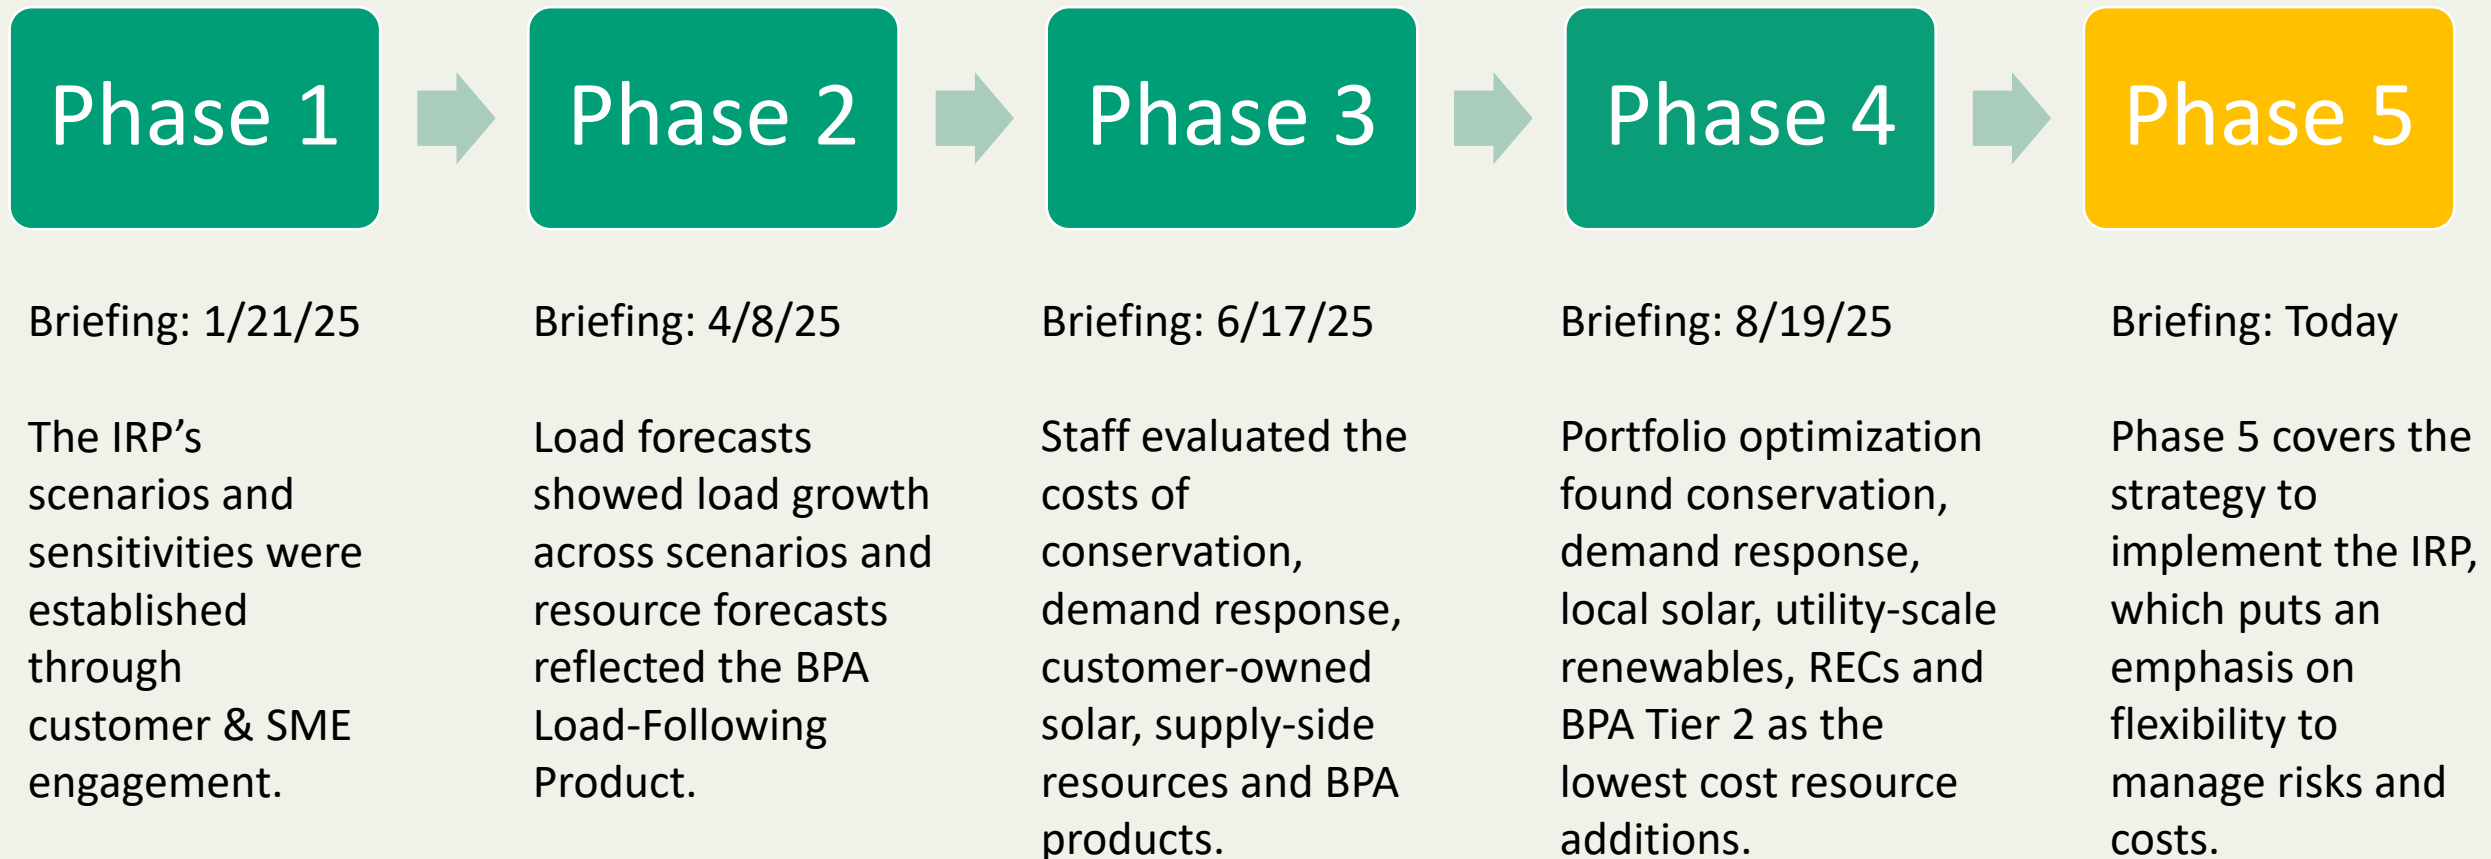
Phase 1

Briefing: 1/21/25

The IRP's scenarios and sensitivities were established through customer & SME engagement.

Phase 2

Briefing: 4/8/25

Load forecasts showed load growth across scenarios and resource forecasts reflected the BPA Load-Following Product.

Phase 3

Briefing: 6/17/25

Staff evaluated the costs of conservation, demand response, customer-owned solar, supply-side resources and BPA products.

Phase 4

Briefing: 8/19/25

Portfolio optimization found conservation, demand response, local solar, utility-scale renewables, RECs and BPA Tier 2 as the lowest cost resource additions.

Phase 5

Briefing: Today

Phase 5 covers the strategy to implement the IRP, which puts an emphasis on flexibility to manage risks and costs.